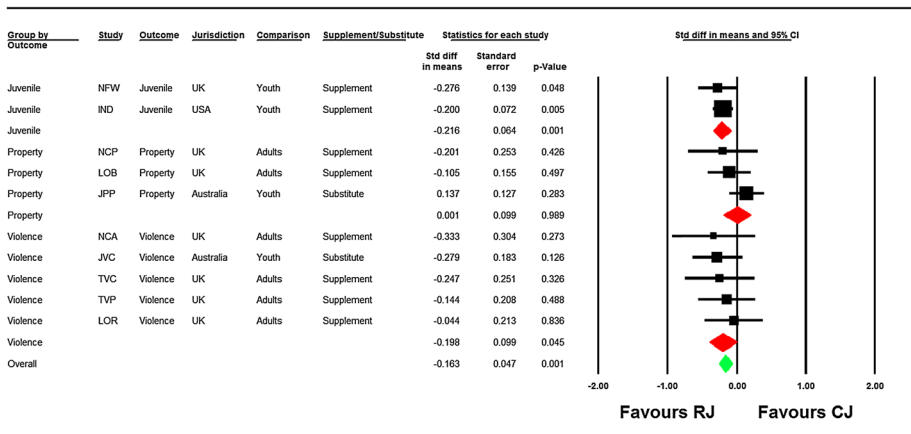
| Group by Outcome | Study | Outcome | Jurisdiction | Comparison | Supplement/Substitute | Std diff in means | Standard error | p-Value |
|---|---|---|---|---|---|---|---|---|
| Juvenile | NFW | Juvenile | UK | Youth | Supplement | -0.276 | 0.139 | 0.048 |
| Juvenile | IND | Juvenile | USA | Youth | Supplement | -0.200 | 0.072 | 0.005 |
| Juvenile | | | | | | -0.216 | 0.064 | 0.001 |
| Property | NCP | Property | UK | Adults | Supplement | -0.201 | 0.253 | 0.426 |
| Property | LOB | Property | UK | Adults | Supplement | -0.105 | 0.155 | 0.497 |
| Property | JPP | Property | Australia | Youth | Substitute | 0.137 | 0.127 | 0.283 |
| Property | | | | | | 0.001 | 0.099 | 0.989 |
| Violence | NCA | Violence | UK | Adults | Supplement | -0.333 | 0.304 | 0.273 |
| Violence | JVC | Violence | Australia | Youth | Substitute | -0.279 | 0.183 | 0.126 |
| Violence | TVC | Violence | UK | Adults | Supplement | -0.247 | 0.251 | 0.326 |
| Violence | TVP | Violence | UK | Adults | Supplement | -0.144 | 0.208 | 0.488 |
| Violence | LOR | Violence | UK | Adults | Supplement | -0.044 | 0.213 | 0.836 |
| Violence | | | | | | -0.198 | 0.099 | 0.045 |
| Overall | | | | | | -0.163 | 0.047 | 0.001 |

Statistics for each study

Std diff in means and 95% CI

-2.00 -1.00 0.00 1.00 2.00

Favours RJ Favours CJ